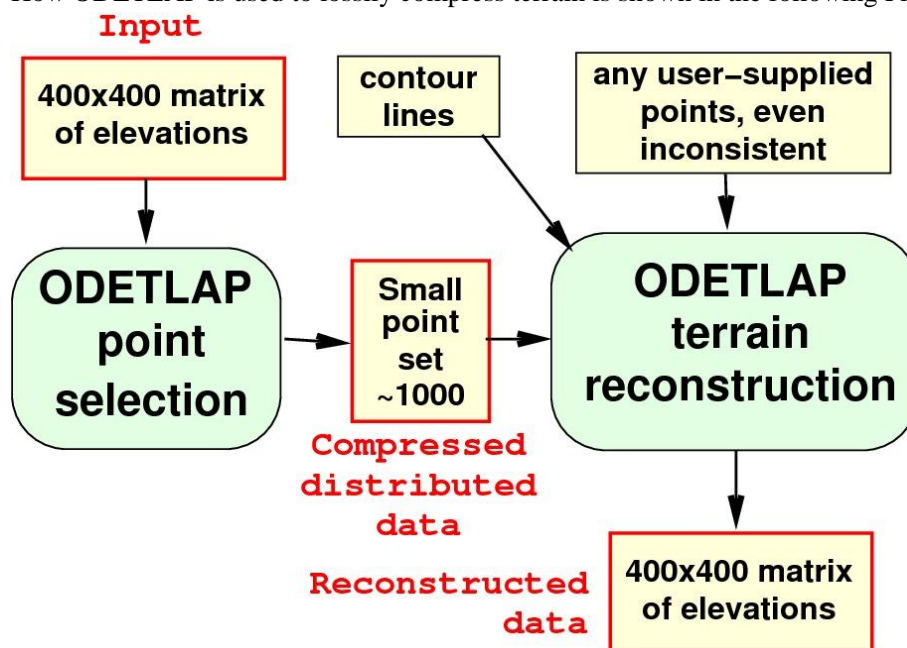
How ODETLAP is used to lossily compress terrain is shown in the following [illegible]

Input

400x400 matrix of elevations

contour lines

any user-supplied points, even inconsistent

ODETLAP point selection

Small point set ~1000

ODETLAP terrain reconstruction

Compressed distributed data

Reconstructed data

400x400 matrix of elevations